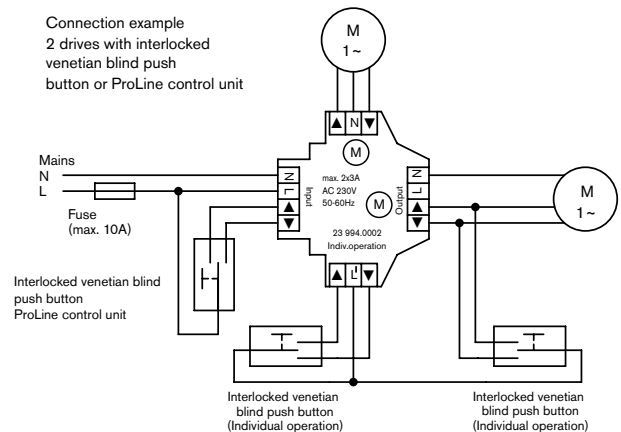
Connection example
2 drives with interlocked venetian blind push button or ProLine control unit

M
1 ~

▲ N ▼

M

Mains
N
L

Fuse
(max. 10A)

N
L
▲
▼
Input

max. 2x3A
AC 230V
50-60Hz

M

23 994.0002
Indiv.operation

N
L
▲
▼
Output

M
1 ~

▲ L' ▼

Interlocked venetian blind push button
ProLine control unit

Interlocked venetian blind push button
(Individual operation)

Interlocked venetian blind push button
(Individual operation)